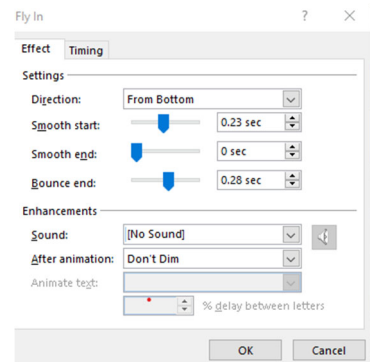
Fly In

?

Effect Timing

Settings

Direction: From Bottom

Smooth start: 0.23 sec

Smooth end: 0 sec

Bounce end: 0.28 sec

Enhancements

Sound: [No Sound]

After animation: Don't Dim

Animate text:

% delay between letters

OK Cancel